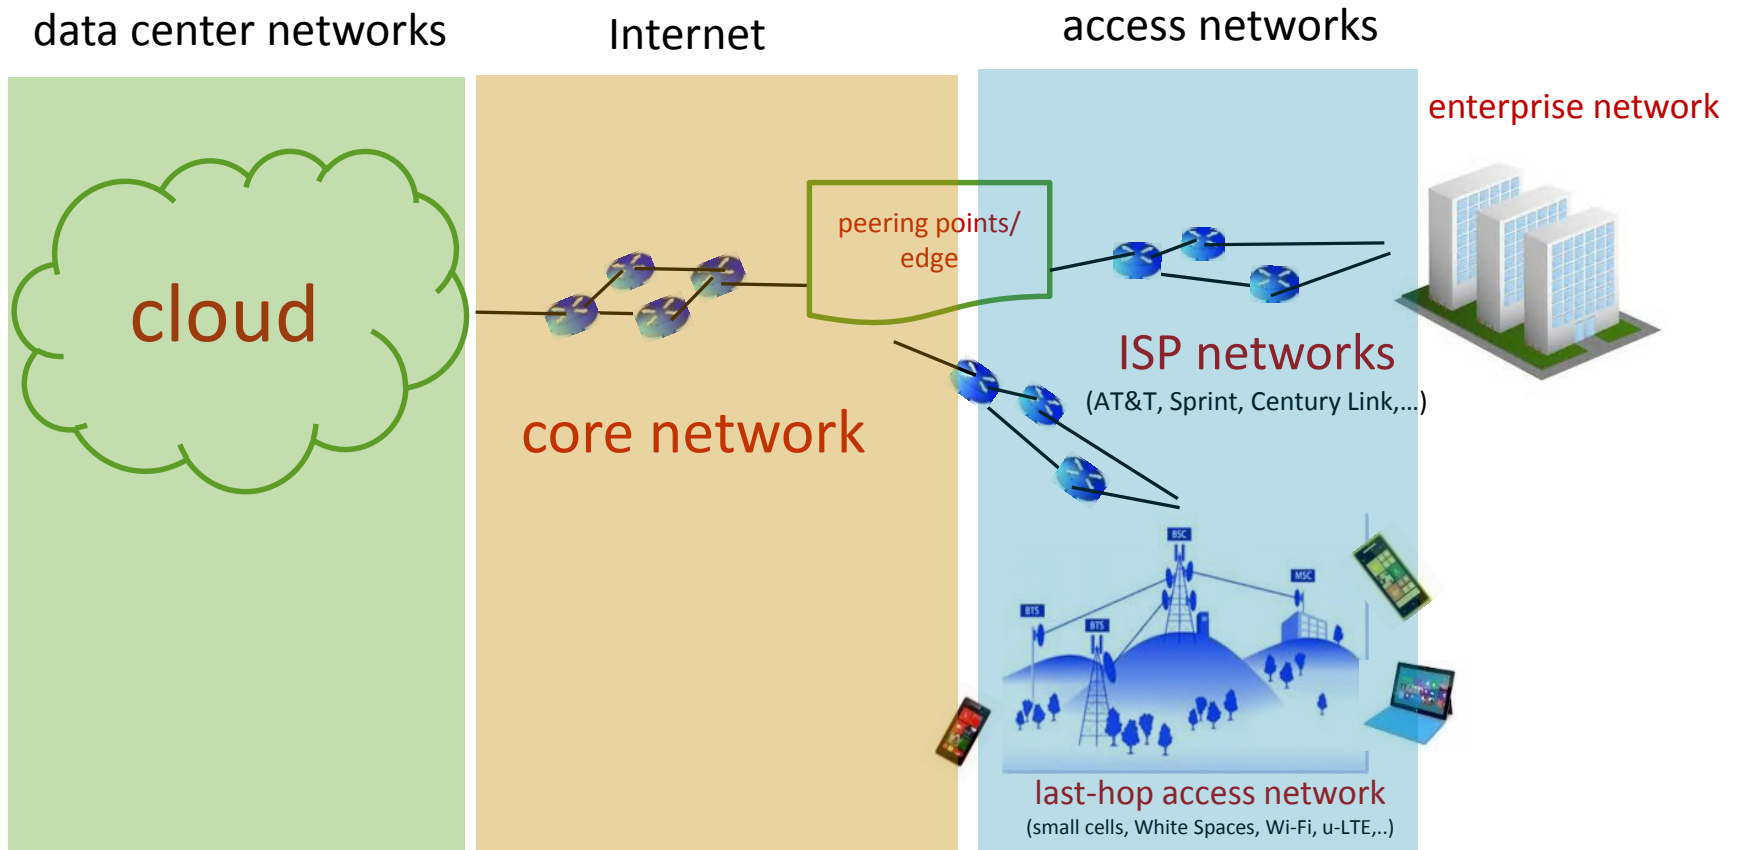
data center networks

Internet

access networks

enterprise network

cloud

peering points/ edge

ISP networks

(AT&T, Sprint, Century Link,...)

core network

BSC

MSC

BTS

BTS

last-hop access network

(small cells, White Spaces, Wi-Fi, u-LTE,..)